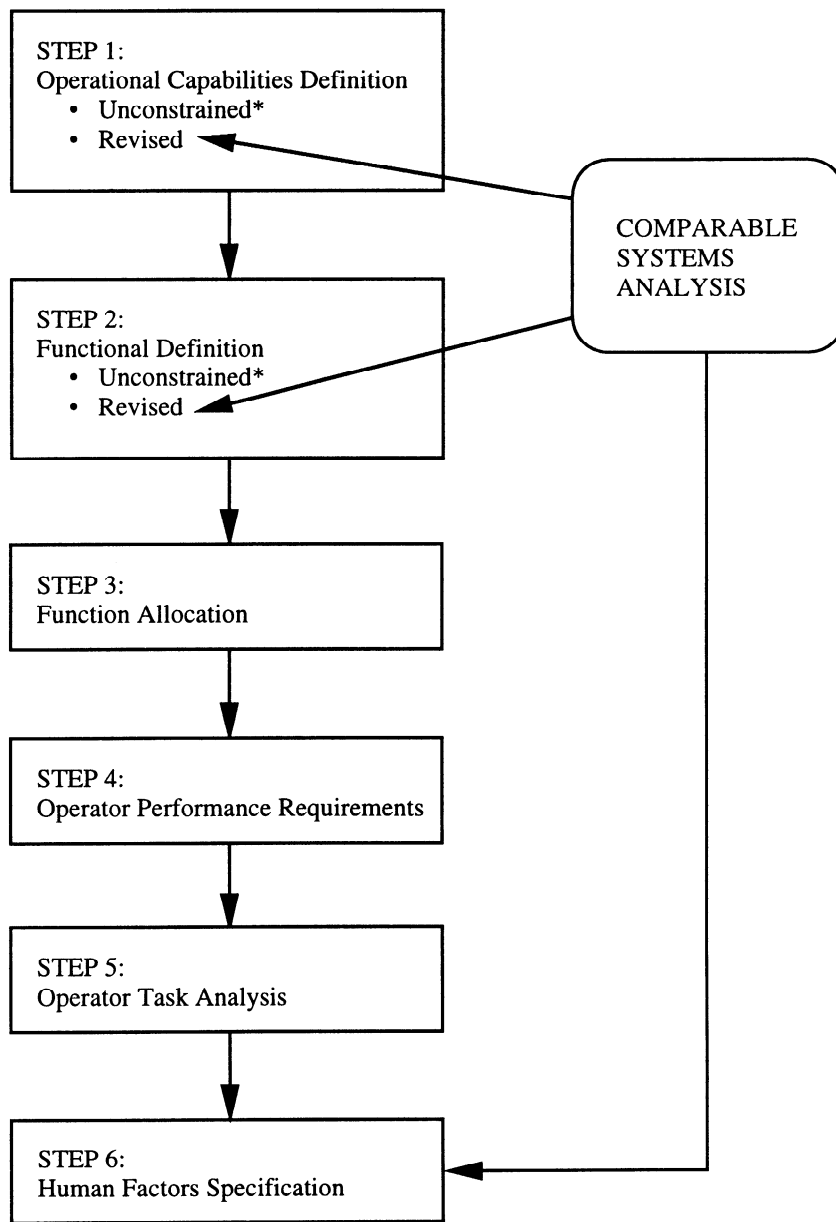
STEP 1:
Operational Capabilities Definition
• Unconstrained*
• Revised

COMPARABLE SYSTEMS ANALYSIS

STEP 2:
Functional Definition
• Unconstrained*
• Revised

STEP 3:
Function Allocation

STEP 4:
Operator Performance Requirements

STEP 5:
Operator Task Analysis

STEP 6:
Human Factors Specification